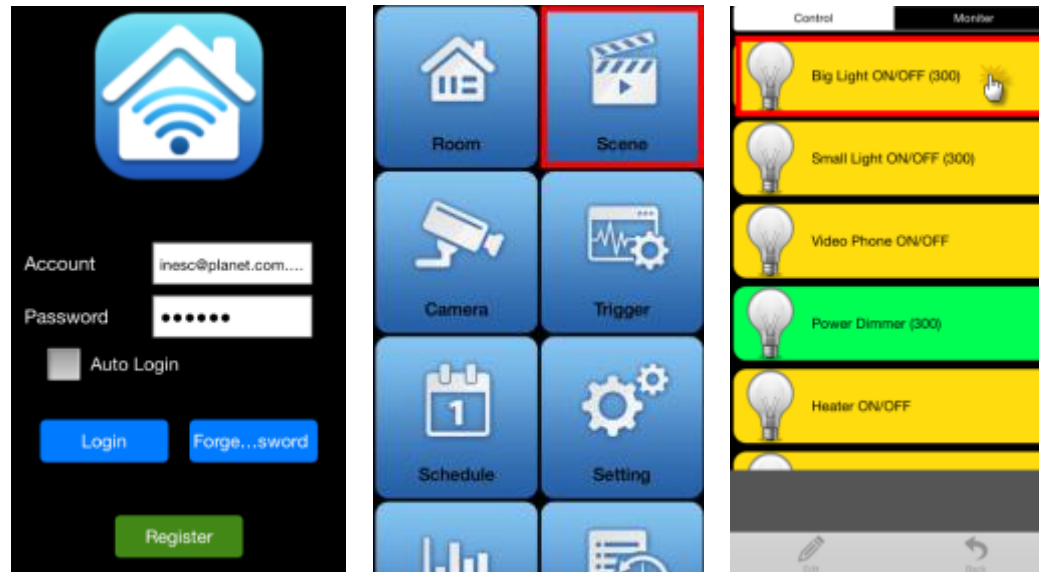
Account inesc@planet.com....

Password ••••••

Auto Login

Login

Forge...sword

Register

Room

Scene

Camera

Trigger

Schedule

Setting

Control

Moniter

Big Light ON/OFF (300)

Small Light ON/OFF (300)

Video Phone ON/OFF

Power Dimmer (300)

Heater ON/OFF

Edit

Back